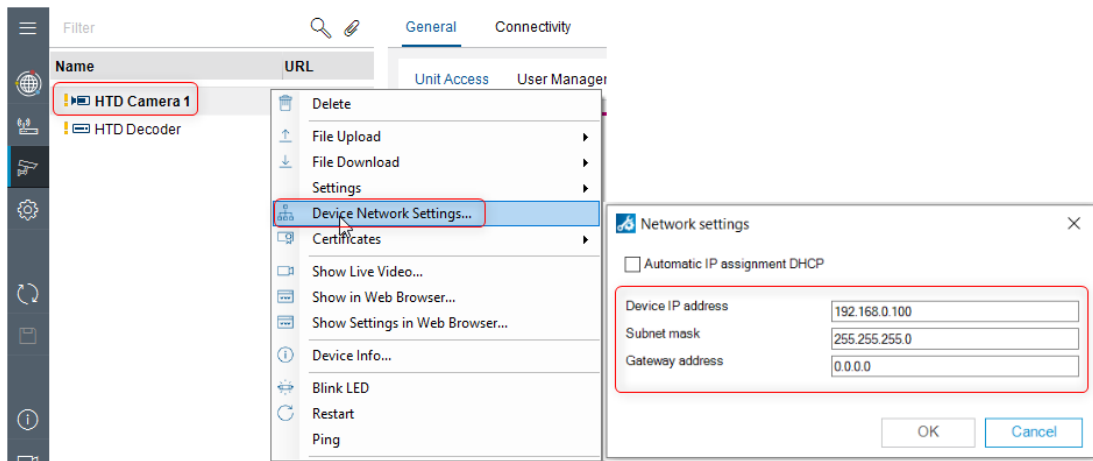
Filter

Name | URL

HTD Camera 1
HTD Decoder

General Connectivity

Unit Access User Manager

Delete
File Upload
File Download
Settings
Device Network Settings...
Certificates
Show Live Video...
Show in Web Browser...
Show Settings in Web Browser...
Device Info...
Blink LED
Restart
Ping

Network settings

Automatic IP assignment DHCP

Device IP address 192.168.0.100
Subnet mask 255.255.255.0
Gateway address 0.0.0.0

OK Cancel